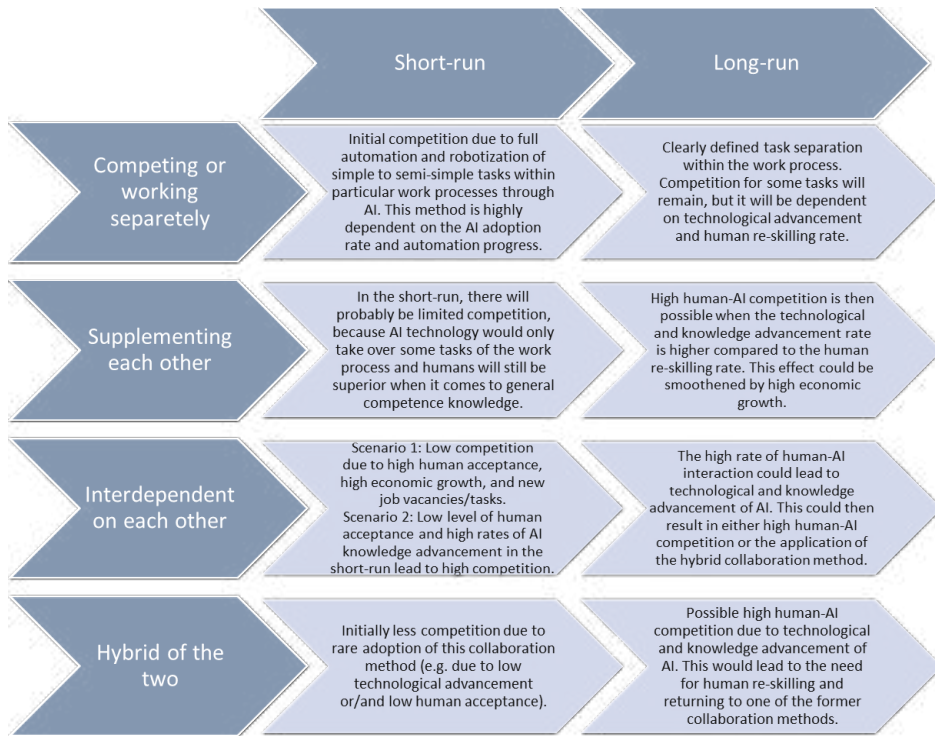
| | Short-run | Long-run |
|---|---|---|
| Competing or working separetely | Initial competition due to full automation and robotization of simple to semi-simple tasks within particular work processes through AI. This method is highly dependent on the AI adoption rate and automation progress. | Clearly defined task separation within the work process. Competition for some tasks will remain, but it will be dependent on technological advancement and human re-skilling rate. |
| Supplementing each other | In the short-run, there will probably be limited competition, because AI technology would only take over some tasks of the work process and humans will still be superior when it comes to general competence knowledge. | High human-AI competition is then possible when the technological and knowledge advancement rate is higher compared to the human re-skilling rate. This effect could be smoothened by high economic growth. |
| Interdependent on each other | Scenario 1: Low competition due to high human acceptance, high economic growth, and new job vacancies/tasks. Scenario 2: Low level of human acceptance and high rates of AI knowledge advancement in the short-run lead to high competition. | The high rate of human-AI interaction could lead to technological and knowledge advancement of AI. This could then result in either high human-AI competition or the application of the hybrid collaboration method. |
| Hybrid of the two | Initially less competition due to rare adoption of this collaboration method (e.g. due to low technological advancement or/and low human acceptance). | Possible high human-AI competition due to technological and knowledge advancement of AI. This would lead to the need for human re-skilling and returning to one of the former collaboration methods. |